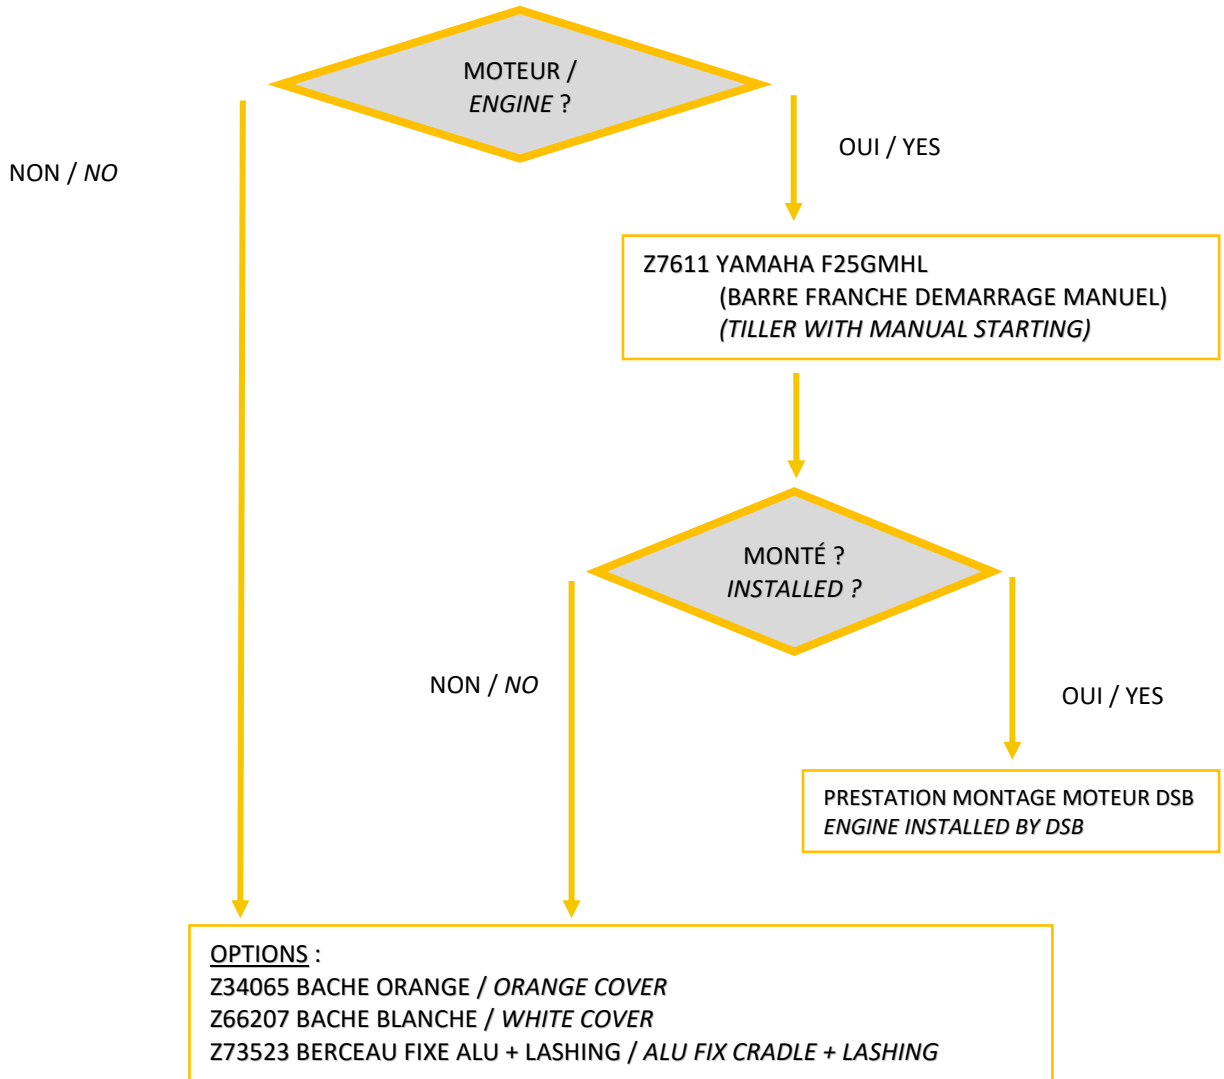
MOTEUR /
ENGINE ?

NON / NO

OUI / YES

Z7611 YAMAHA F25GMHL
(BARRE FRANCHE DEMARRAGE MANUEL)
(TILLER WITH MANUAL STARTING)

MONTÉ ?
INSTALLED ?

NON / NO

OUI / YES

PRESTATION MONTAGE MOTEUR DSB
ENGINE INSTALLED BY DSB

OPTIONS :
Z34065 BACHE ORANGE / ORANGE COVER
Z66207 BACHE BLANCHE / WHITE COVER
Z73523 BERCEAU FIXE ALU + LASHING / ALU FIX CRADLE + LASHING